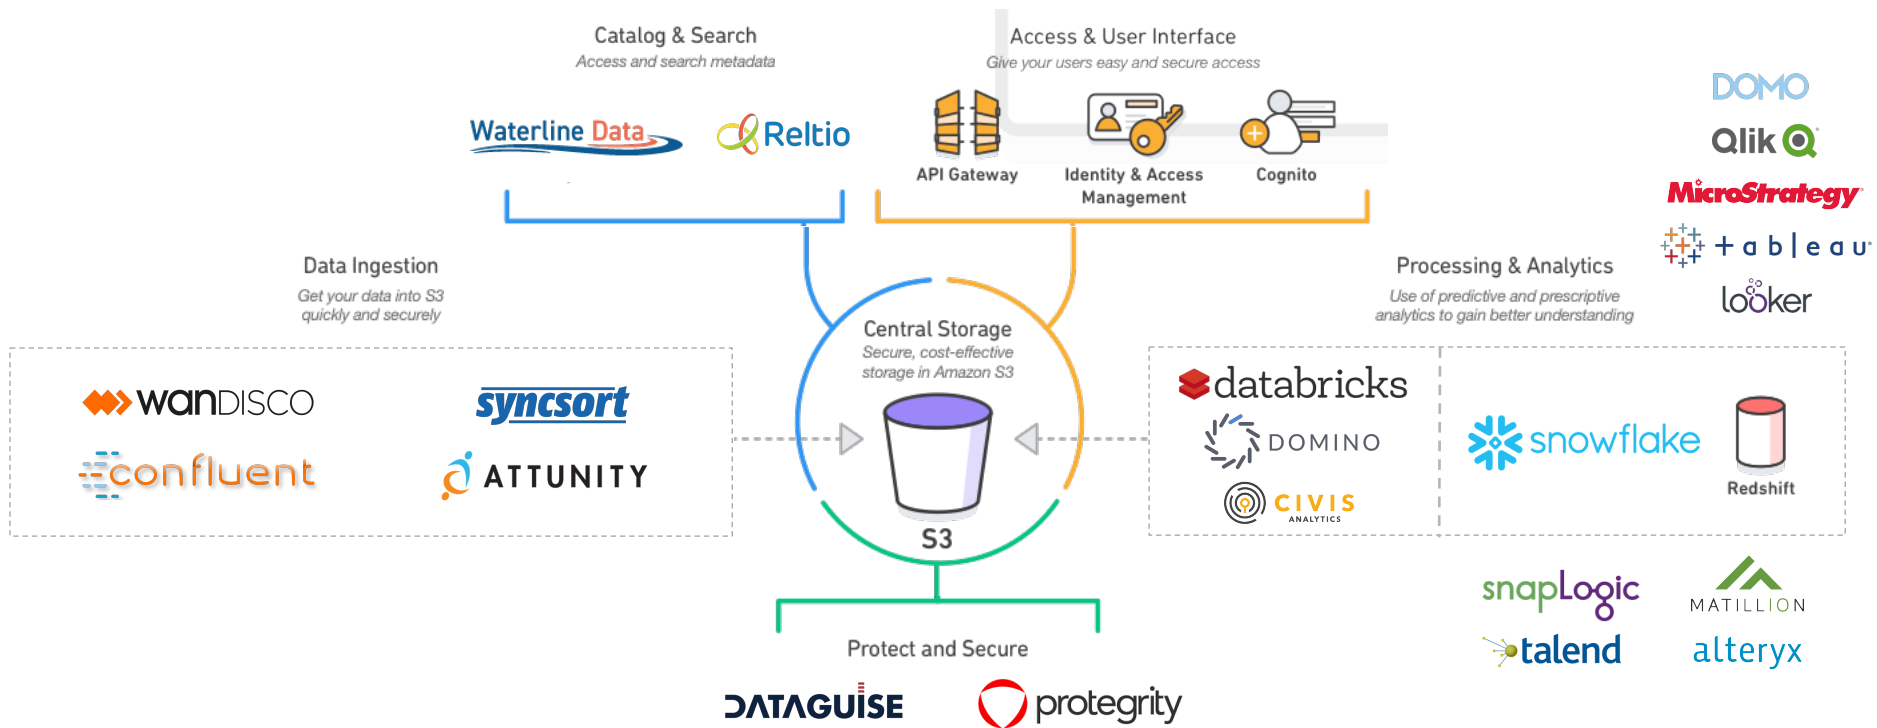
Catalog & Search
Access and search metadata

Waterline Data

Reltio

Access & User Interface
Give your users easy and secure access

API Gateway

Identity & Access Management

Cognito

DOMO

Qlik

MicroStrategy

+ a b | e a u

looker

Data Ingestion
Get your data into S3 quickly and securely

WANDISCO

syncsort

confluent

ATTUNITY

Central Storage
Secure, cost-effective storage in Amazon S3

S3

Processing & Analytics
Use of predictive and prescriptive analytics to gain better understanding

databricks

DOMINO

CIVIS ANALYTICS

snowflake

Redshift

snapLogic

MATILLION

talend

alteryx

Protect and Secure

DATAGUISE

protegrity